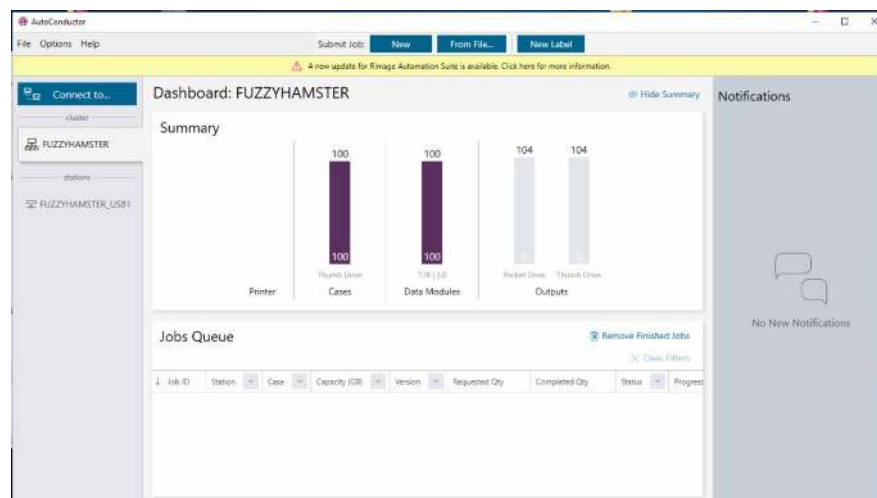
AutoConductor

File Options Help

Submit Job: New From File... New Label

A new update for Rimage Automation Suite is available. Click here for more information.

Connect to...

cluster

FUZZYHAMSTER

stations

FUZZYHAMSTER_USB1

Dashboard: FUZZYHAMSTER

Hide Summary

Summary

100

100

100

100

104

104

Thumb Drive

USB 3.0

Pocket Drive

Thumb Drive

Printer

Cases

Data Modules

Outputs

Jobs Queue

Remove Finished Jobs

Clear Filters

| Job ID | Station | Case | Capacity (GB) | Version | Requested Qty | Completed Qty | Status | Progress |
|---|---|---|---|---|---|---|---|---|

Notifications

No New Notifications